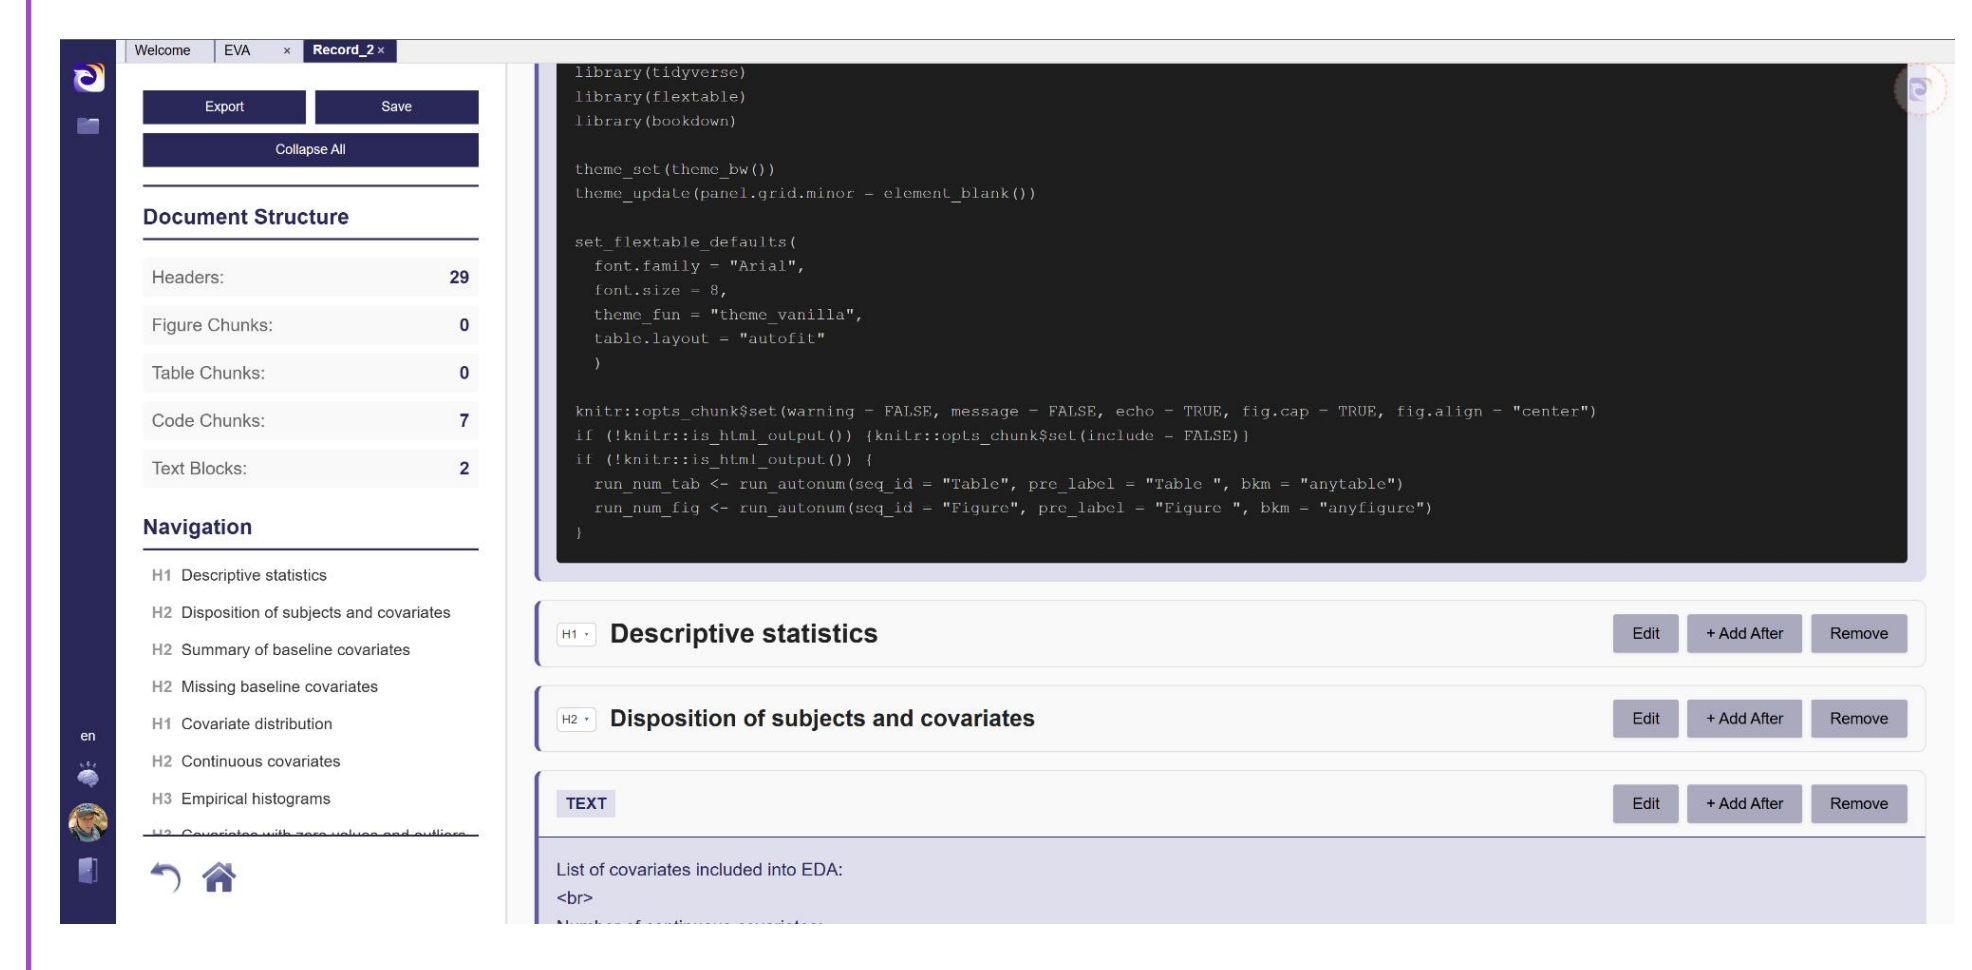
Welcome EVA × Record_2 ×

Export Save

Collapse All

Document Structure

Headers: 29

Figure Chunks: 0

Table Chunks: 0

Code Chunks: 7

Text Blocks: 2

Navigation

H1 Descriptive statistics

H2 Disposition of subjects and covariates

H2 Summary of baseline covariates

H2 Missing baseline covariates

H1 Covariate distribution

H2 Continuous covariates

H3 Empirical histograms

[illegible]

en

library(tidyverse)
library(flextable)
library(bookdown)

theme_set(theme_bw())
theme_update(panel.grid.minor = element_blank())

set_flextable_defaults(
  font.family = "Arial",
  font.size = 8,
  theme_fun = "theme_vanilla",
  table.layout = "autofit"
  )

knitr::opts_chunk$set(warning = FALSE, message = FALSE, echo = TRUE, fig.cap = TRUE, fig.align = "center")
if (!knitr::is_html_output()) {knitr::opts_chunk$set(include = FALSE)}
if (!knitr::is_html_output()) {
  run_num_tab <- run_autonum(seq_id = "Table", pre_label = "Table ", bkm = "anytable")
  run_num_fig <- run_autonum(seq_id = "Figure", pre_label = "Figure ", bkm = "anyfigure")
}

H1 Descriptive statistics Edit + Add After Remove

H2 Disposition of subjects and covariates Edit + Add After Remove

TEXT Edit + Add After Remove

List of covariates included into EDA:
<br>
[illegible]